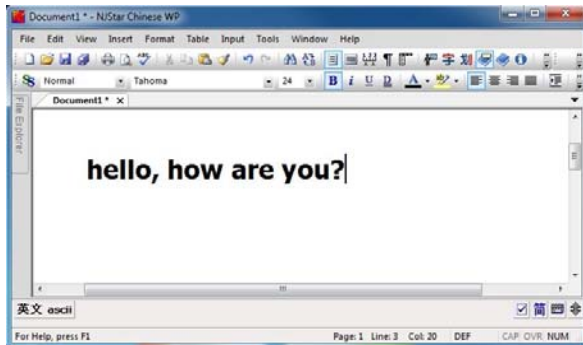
Document1 * - NJStar Chinese WP

File Edit View Insert Format Table Input Tools Window Help

Normal Tahoma 24 B i U D A

File Explorer

Document1 * ×

hello, how are you?

英文 ascii

简 繁

For Help, press F1

Page: 1 Line: 3 Col: 20 DEF CAP OVR NUM